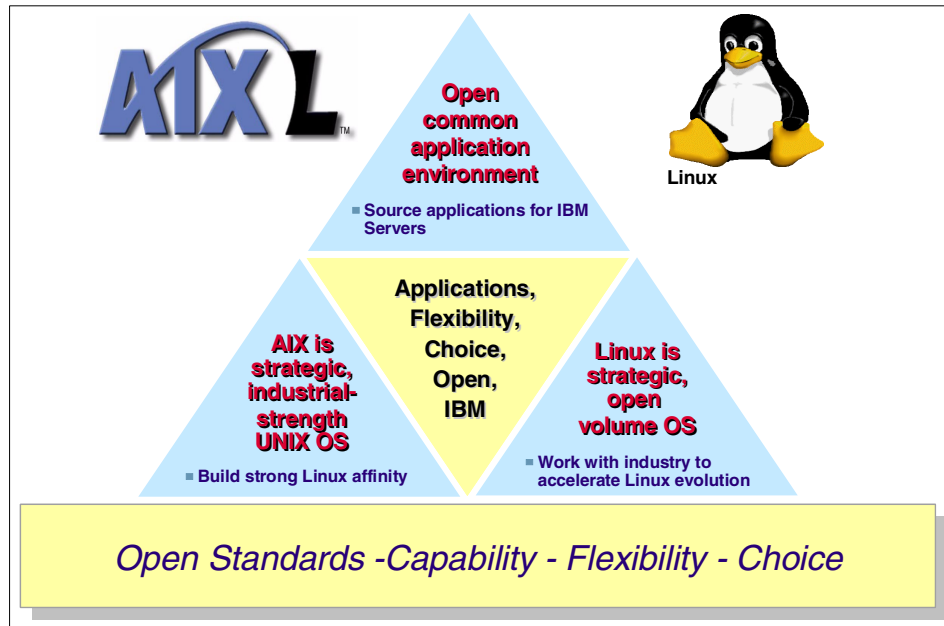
AIX L™

Linux

Open common application environment

Source applications for IBM Servers

Applications, Flexibility, Choice, Open, IBM

AIX is strategic, industrial-strength UNIX OS

Build strong Linux affinity

Linux is strategic, open volume OS

Work with industry to accelerate Linux evolution

Open Standards -Capability - Flexibility - Choice